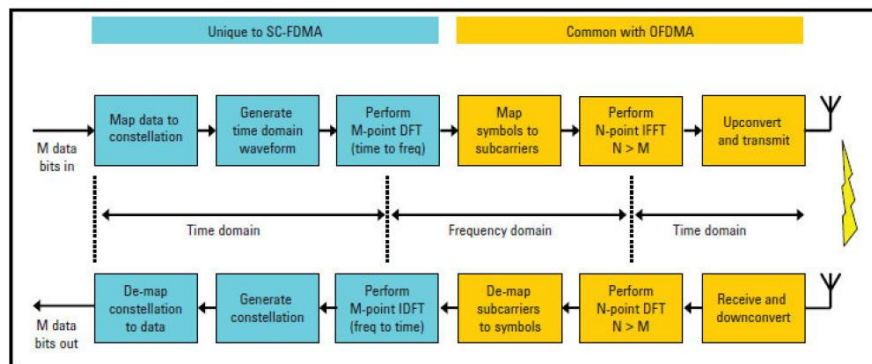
Unique to SC-FDMA

Common with OFDMA

M data bits in

Map data to constellation

Generate time domain waveform

Perform M-point DFT (time to freq)

Map symbols to subcarriers

Perform N-point IFFT N > M

Upconvert and transmit

Time domain

Frequency domain

Time domain

M data bits out

De-map constellation to data

Generate constellation

Perform M-point IDFT (freq to time)

De-map subcarriers to symbols

Perform N-point DFT N > M

Receive and downconvert